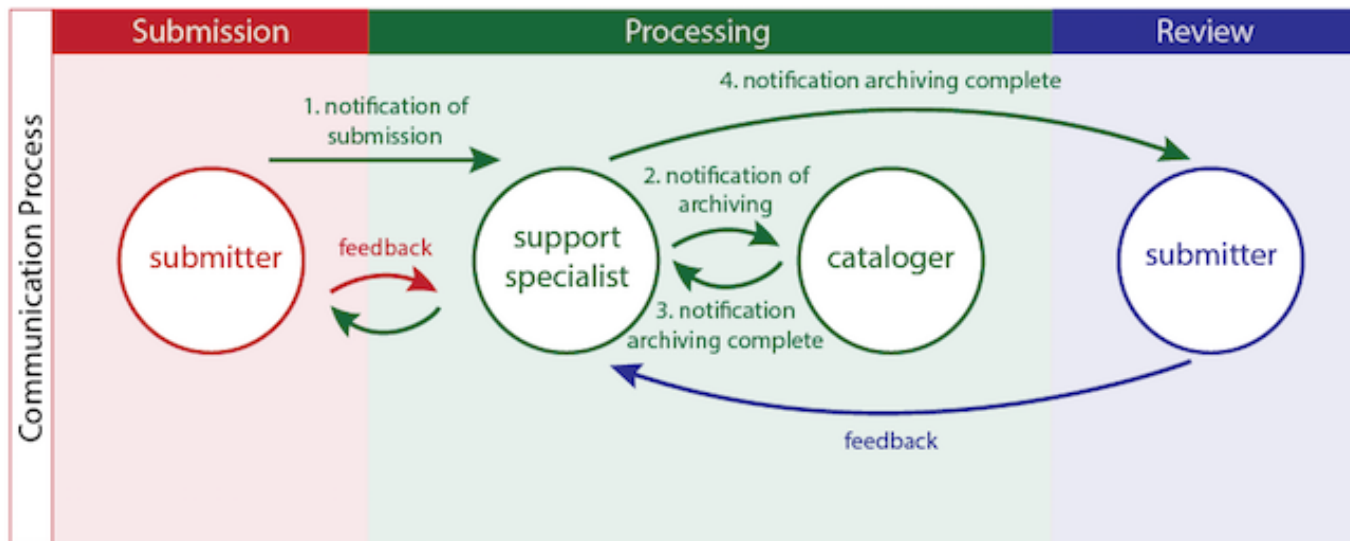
Communication Process

Submission

Processing

Review

4. notification archiving complete

1. notification of submission

2. notification of archiving

submitter

feedback

support specialist

cataloger

submitter

3. notification archiving complete

feedback